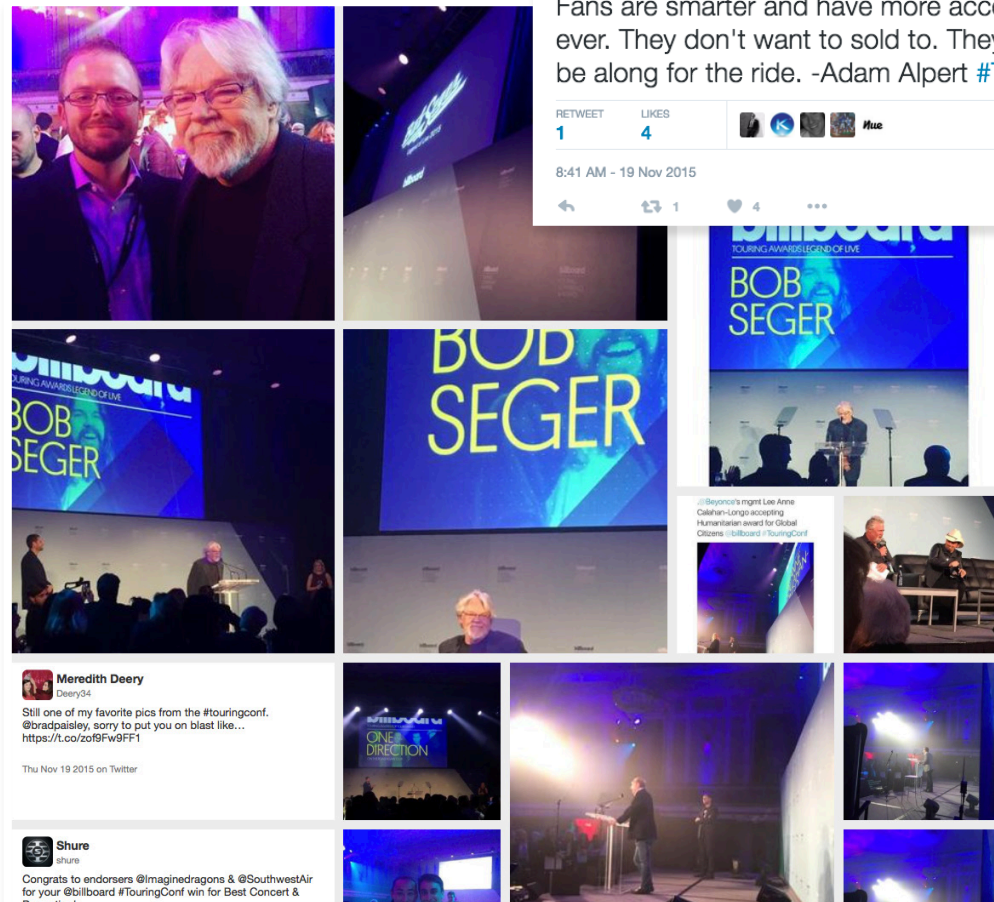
Fans are smarter and have more acc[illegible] ever. They don't want to sold to. They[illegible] be along for the ride. -Adam Alpert #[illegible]

RETWEET 1 LIKES 4

8:41 AM - 19 Nov 2015

1 4

billboard TOURING AWARDS LEGEND OF LIVE BOB SEGER

BOB SEGER

billboard TOURING AWARDS LEGEND OF LIVE BOB SEGER

billboard

@Beyonce's mgmt Lee Anne Callahan-Longo accepting Humanitarian award for Global Citizens @billboard #TouringConf

Meredith Deery
Deery34
Still one of my favorite pics from the #touringconf. @bradpaisley, sorry to put you on blast like... https://t.co/zof9Fw9FF1
Thu Nov 19 2015 on Twitter

ONE DIRECTION

Shure
shure
Congrats to endorsers @Imaginedragons & @SouthwestAir for your @billboard #TouringConf win for Best Concert & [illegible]